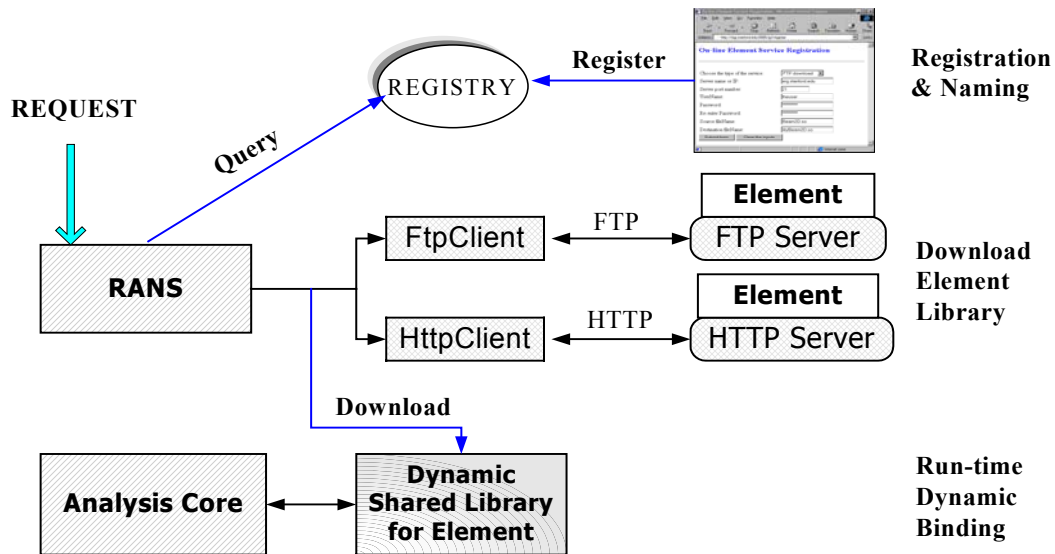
REGISTRY

Register

On-line Element Service Registration

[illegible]

Registration & Naming

REQUEST

Query

Element

FTP

FtpClient

FTP Server

RANS

Download Element Library

Element

HttpClient

HTTP

HTTP Server

Download

Analysis Core

Dynamic Shared Library for Element

Run-time Dynamic Binding